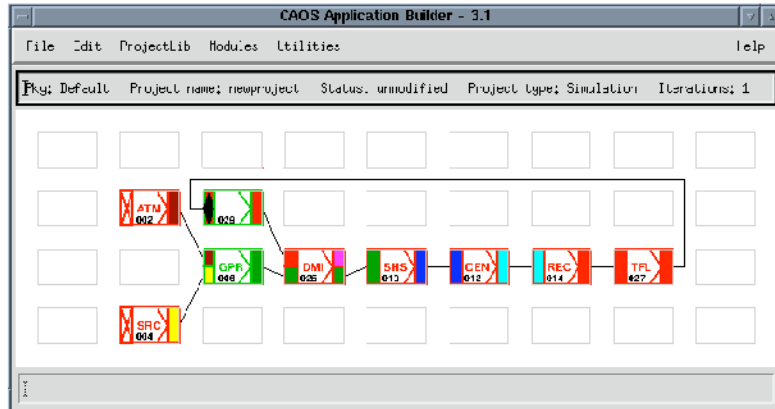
CAOS Application Builder - 3.1

File Edit ProjectLib Modules Utilities Help

Pkg: Default Project name: newproject Status: unmodified Project type: Simulation Iterations: 1

ATM 002

029

GPR 066

DMI 025

SHS 013

CEN 012

REC 014

TFL 027

SRC 004